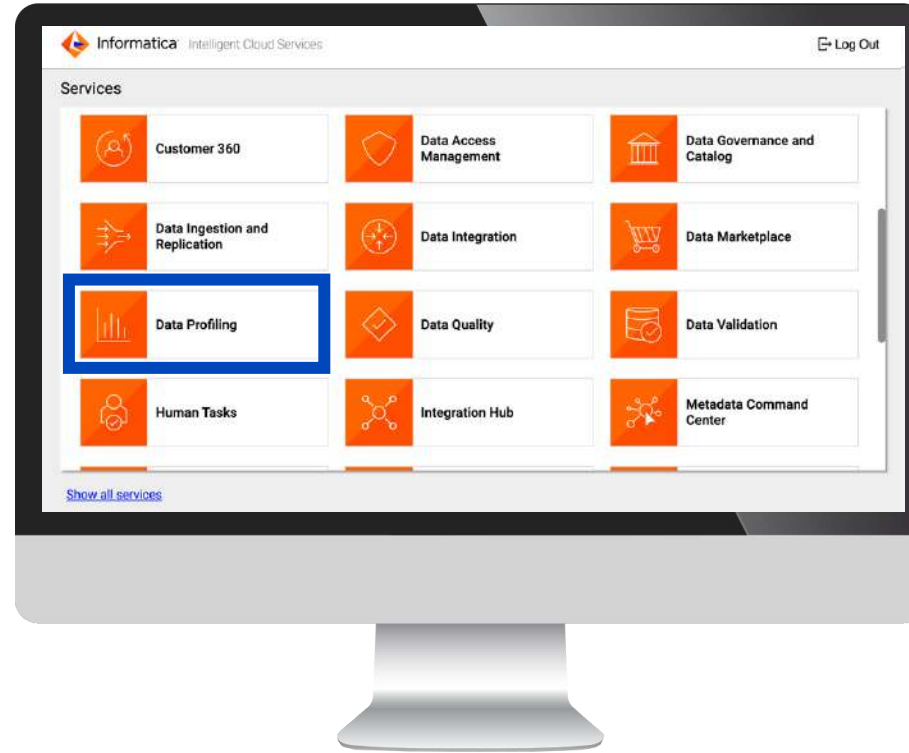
Informatica Intelligent Cloud Services

Log Out

Services

Customer 360

Data Access Management

Data Governance and Catalog

Data Ingestion and Replication

Data Integration

Data Marketplace

Data Profiling

Data Quality

Data Validation

Human Tasks

Integration Hub

Metadata Command Center

Show all services